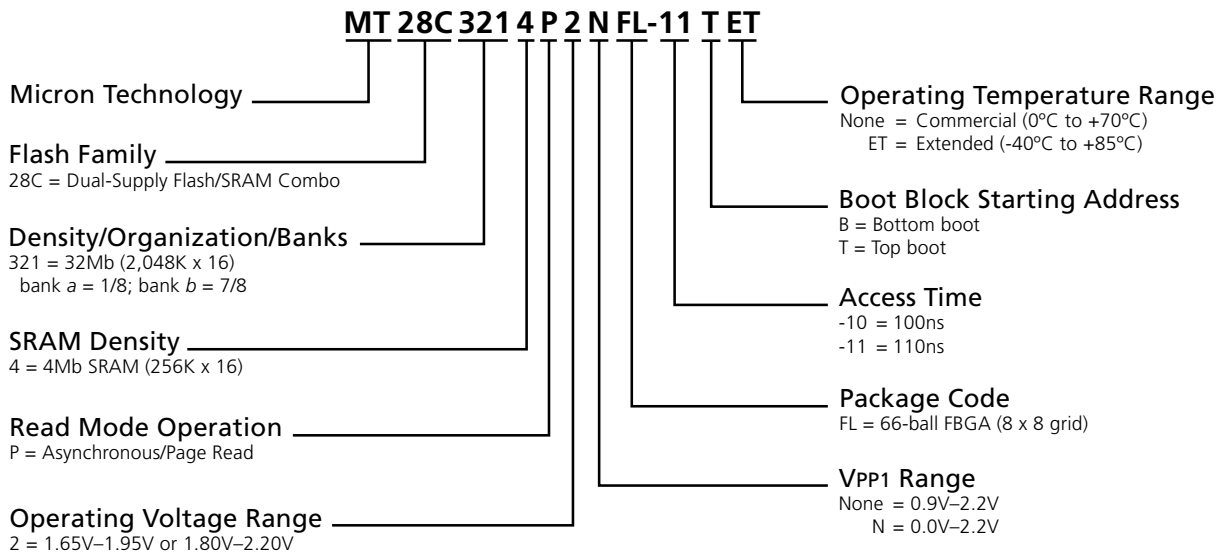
MT 28C 321 4 P 2 N FL-11 T ET

Micron Technology

Flash Family
28C = Dual-Supply Flash/SRAM Combo

Density/Organization/Banks
321 = 32Mb (2,048K x 16)
bank *a* = 1/8; bank *b* = 7/8

SRAM Density
4 = 4Mb SRAM (256K x 16)

Read Mode Operation
P = Asynchronous/Page Read

Operating Voltage Range
2 = 1.65V–1.95V or 1.80V–2.20V

Operating Temperature Range
None = Commercial (0ºC to +70ºC)
ET = Extended (-40ºC to +85ºC)

Boot Block Starting Address
B = Bottom boot
T = Top boot

Access Time
-10 = 100ns
-11 = 110ns

Package Code
FL = 66-ball FBGA (8 x 8 grid)

$V_{PP1}$ Range
None = 0.9V–2.2V
N = 0.0V–2.2V